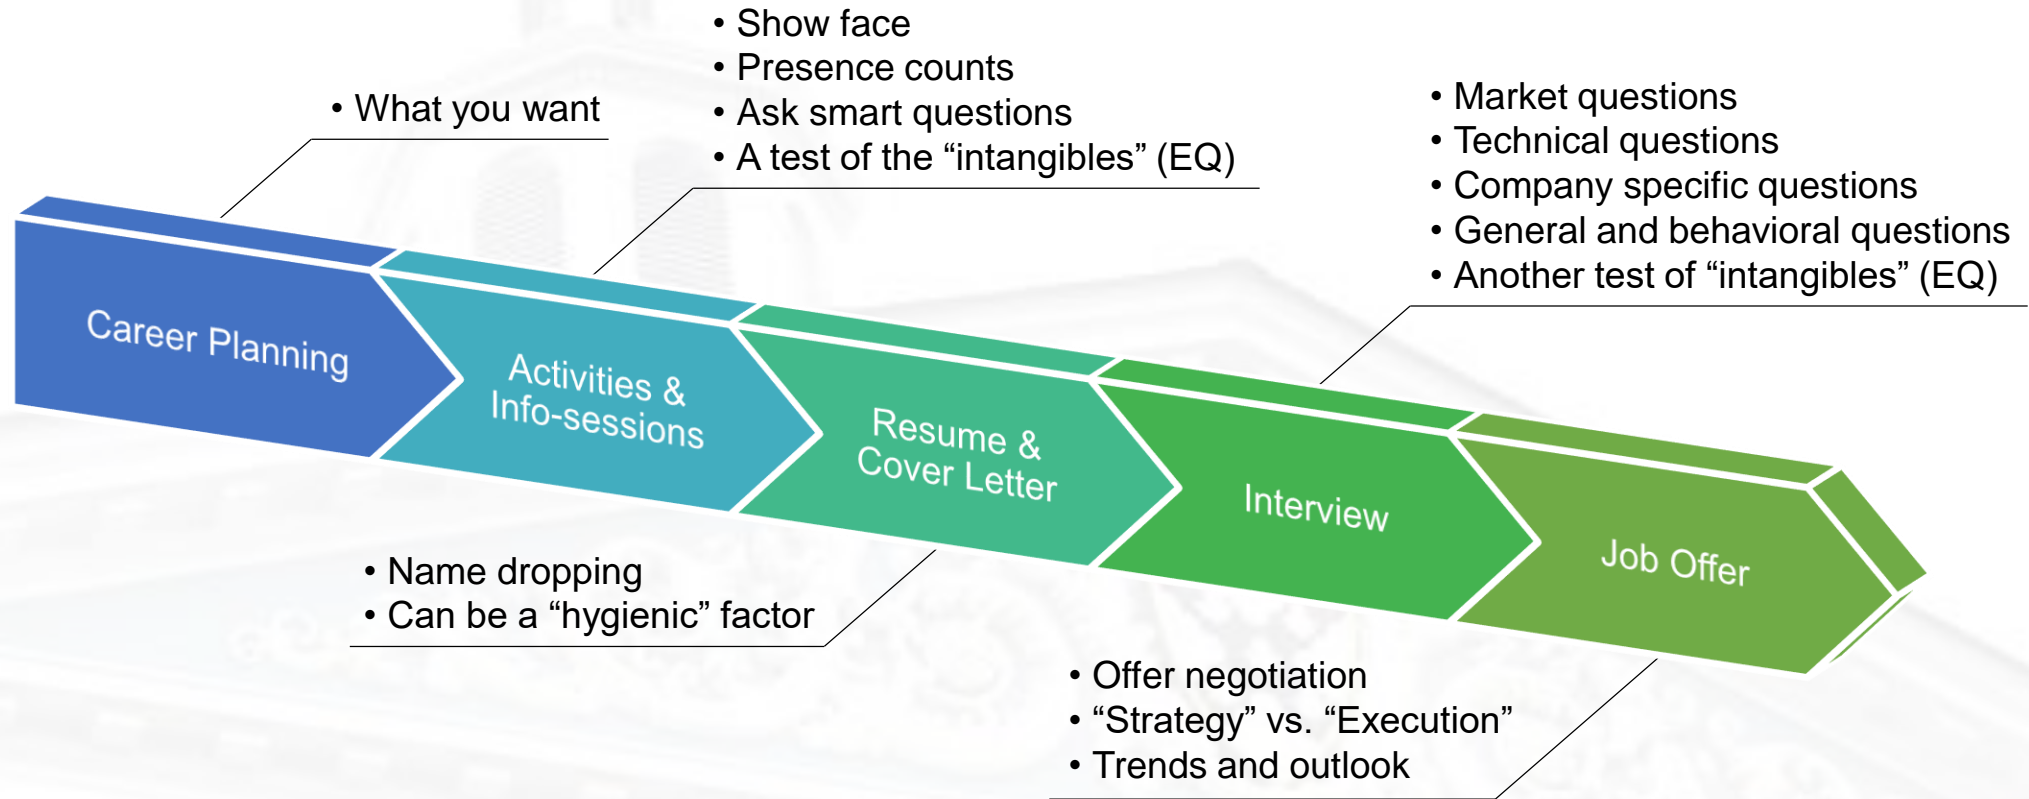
• What you want

• Show face
• Presence counts
• Ask smart questions
• A test of the “intangibles” (EQ)

• Market questions
• Technical questions
• Company specific questions
• General and behavioral questions
• Another test of “intangibles” (EQ)

Career Planning

Activities & Info-sessions

Resume & Cover Letter

Interview

Job Offer

• Name dropping
• Can be a “hygienic” factor

• Offer negotiation
• “Strategy” vs. “Execution”
• Trends and outlook